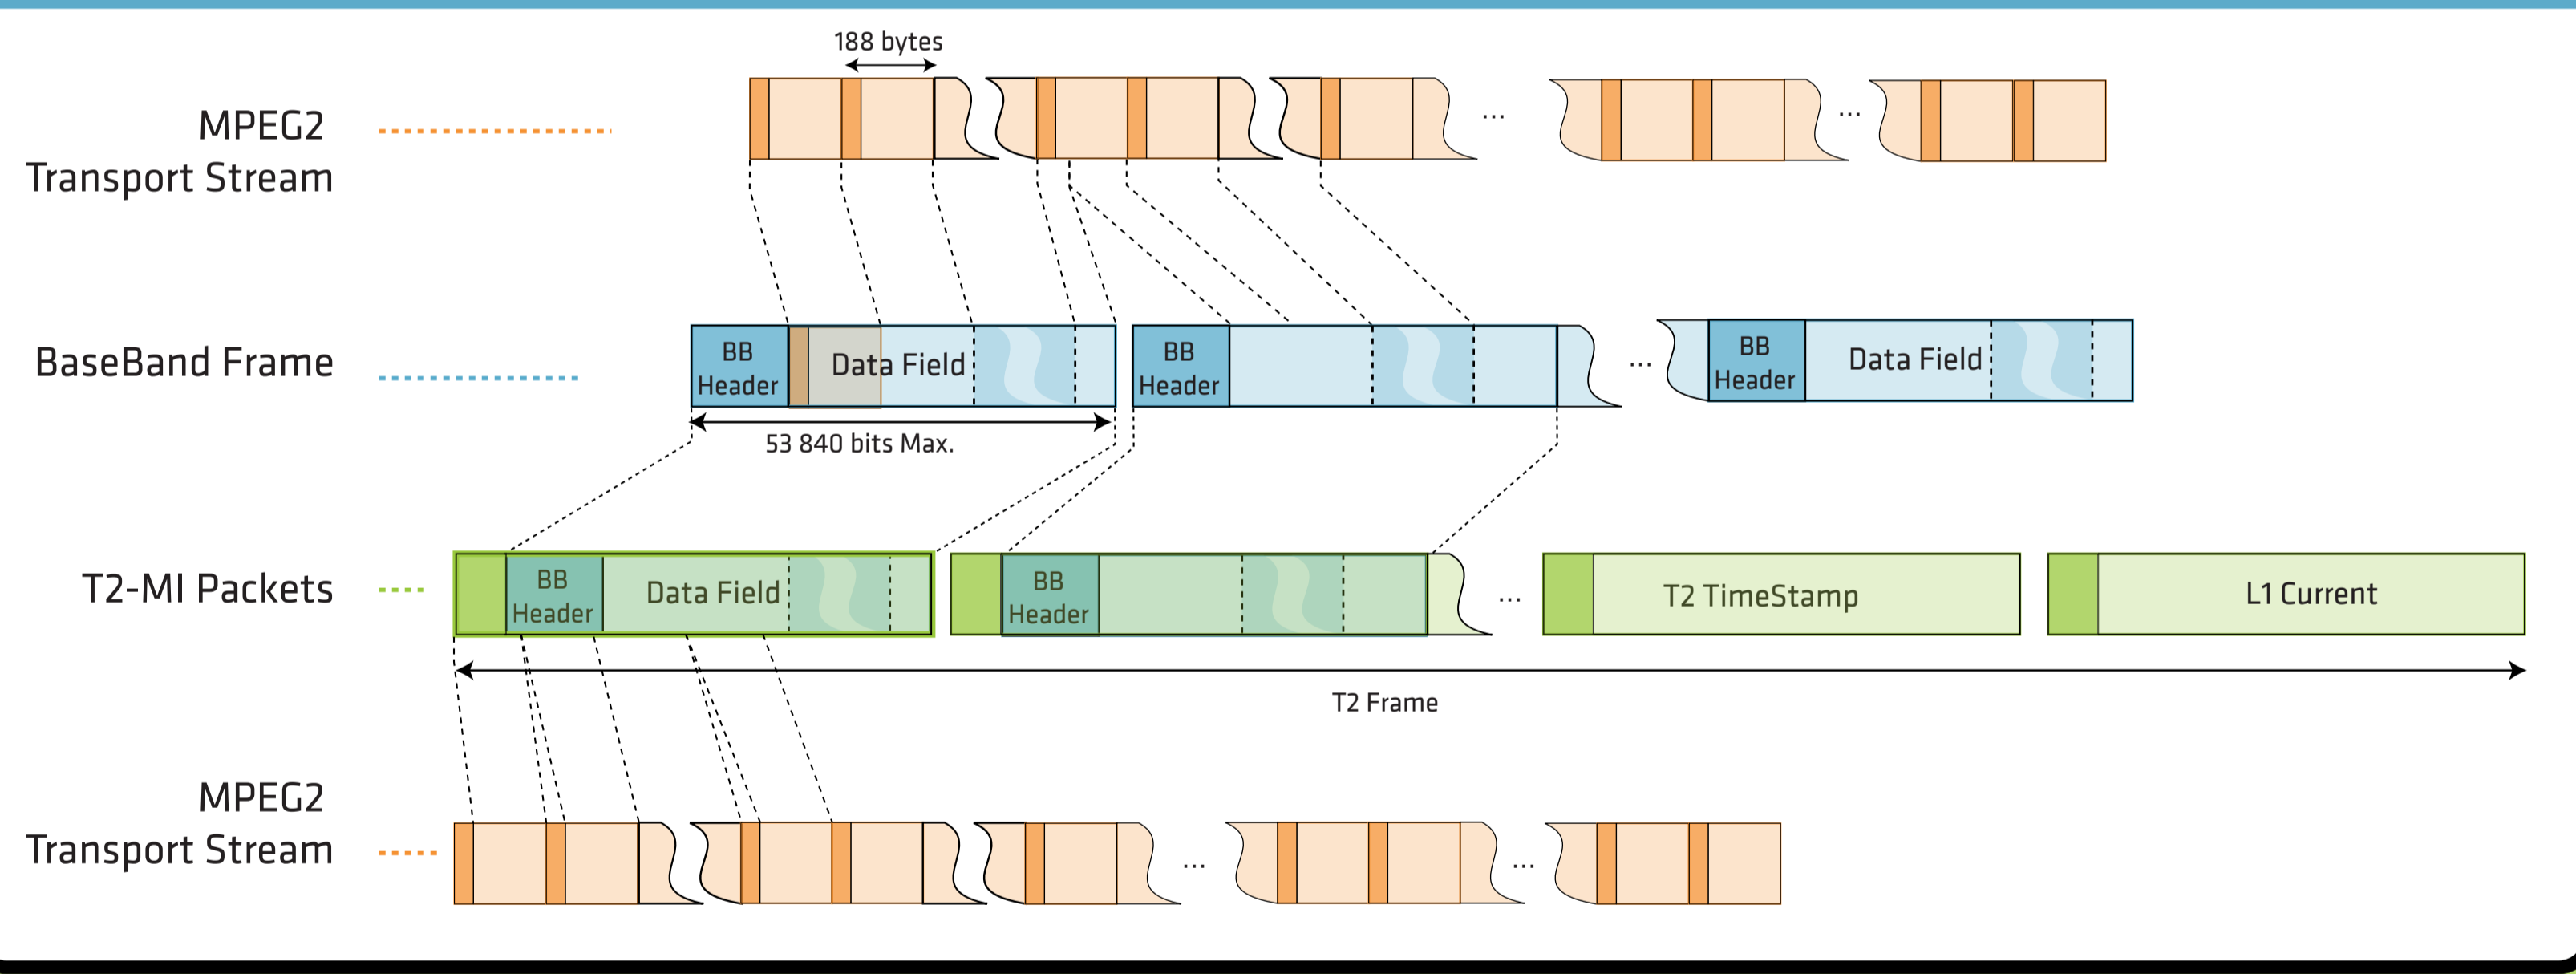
188 bytes

MPEG2 Transport Stream

...

...

BaseBand Frame

BB Header

Data Field

BB Header

...

BB Header

Data Field

53 840 bits Max.

T2-MI Packets

BB Header

Data Field

BB Header

...

T2 TimeStamp

L1 Current

T2 Frame

MPEG2 Transport Stream

...

...